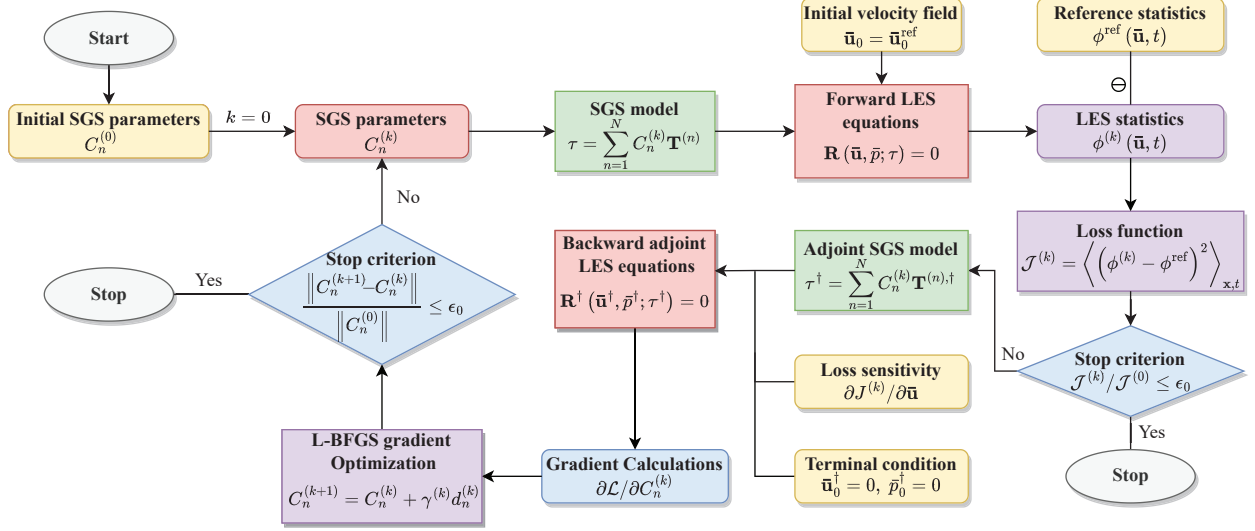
Start

Initial SGS parameters
$C_n^{(0)}$

$k = 0$

SGS parameters
$C_n^{(k)}$

SGS model
$\tau = \sum_{n=1}^{N} C_n^{(k)} \mathbf{T}^{(n)}$

Initial velocity field
$\bar{\mathbf{u}}_0 = \bar{\mathbf{u}}_0^{\text{ref}}$

Forward LES equations
$\mathbf{R}\left(\bar{\mathbf{u}}, \bar{p}; \tau\right) = 0$

Reference statistics
$\phi^{\text{ref}}\left(\bar{\mathbf{u}}, t\right)$

$\ominus$

LES statistics
$\phi^{(k)}\left(\bar{\mathbf{u}}, t\right)$

Loss function
$\mathcal{J}^{(k)} = \left\langle \left(\phi^{(k)} - \phi^{\text{ref}}\right)^2 \right\rangle_{\mathbf{x},t}$

No

Stop criterion
$\frac{\left\| C_n^{(k+1)} - C_n^{(k)} \right\|}{\left\| C_n^{(0)} \right\|} \leq \epsilon_0$

Yes

Stop

Backward adjoint LES equations
$\mathbf{R}^{\dagger}\left(\bar{\mathbf{u}}^{\dagger}, \bar{p}^{\dagger}; \tau^{\dagger}\right) = 0$

Adjoint SGS model
$\tau^{\dagger} = \sum_{n=1}^{N} C_n^{(k)} \mathbf{T}^{(n),\dagger}$

No

Stop criterion
$\mathcal{J}^{(k)} / \mathcal{J}^{(0)} \leq \epsilon_0$

Yes

Stop

Loss sensitivity
$\partial J^{(k)} / \partial \bar{\mathbf{u}}$

L-BFGS gradient Optimization
$C_n^{(k+1)} = C_n^{(k)} + \gamma^{(k)} d_n^{(k)}$

Gradient Calculations
$\partial \mathcal{L} / \partial C_n^{(k)}$

Terminal condition
$\bar{\mathbf{u}}_0^{\dagger} = 0,\ \bar{p}_0^{\dagger} = 0$